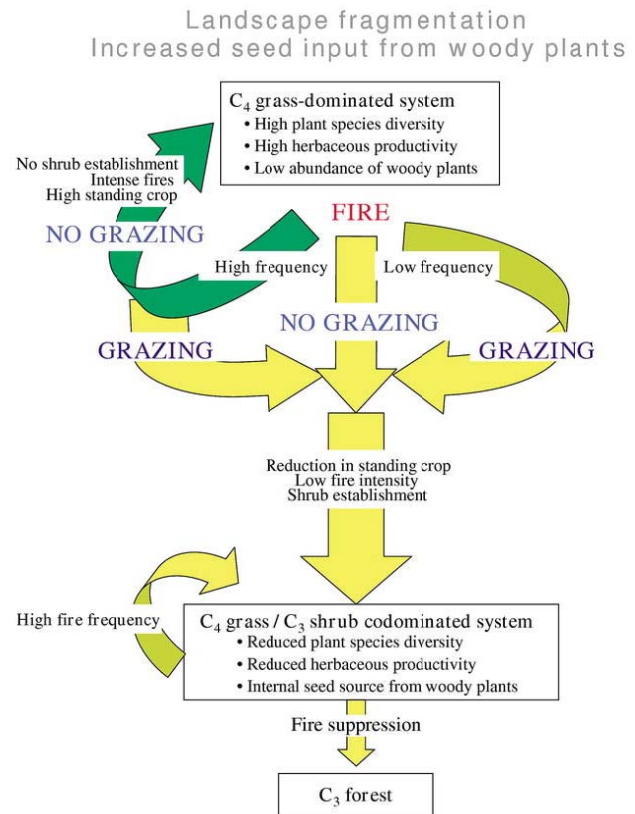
Landscape fragmentation
Increased seed input from woody plants

$C_4$ grass-dominated system
• High plant species diversity
• High herbaceous productivity
• Low abundance of woody plants

No shrub establishment
Intense fires
High standing crop

NO GRAZING

FIRE

High frequency

Low frequency

NO GRAZING

GRAZING

GRAZING

Reduction in standing crop
Low fire intensity
Shrub establishment

High fire frequency

$C_4$ grass / $C_3$ shrub codominated system
• Reduced plant species diversity
• Reduced herbaceous productivity
• Internal seed source from woody plants

Fire suppression

$C_3$ forest